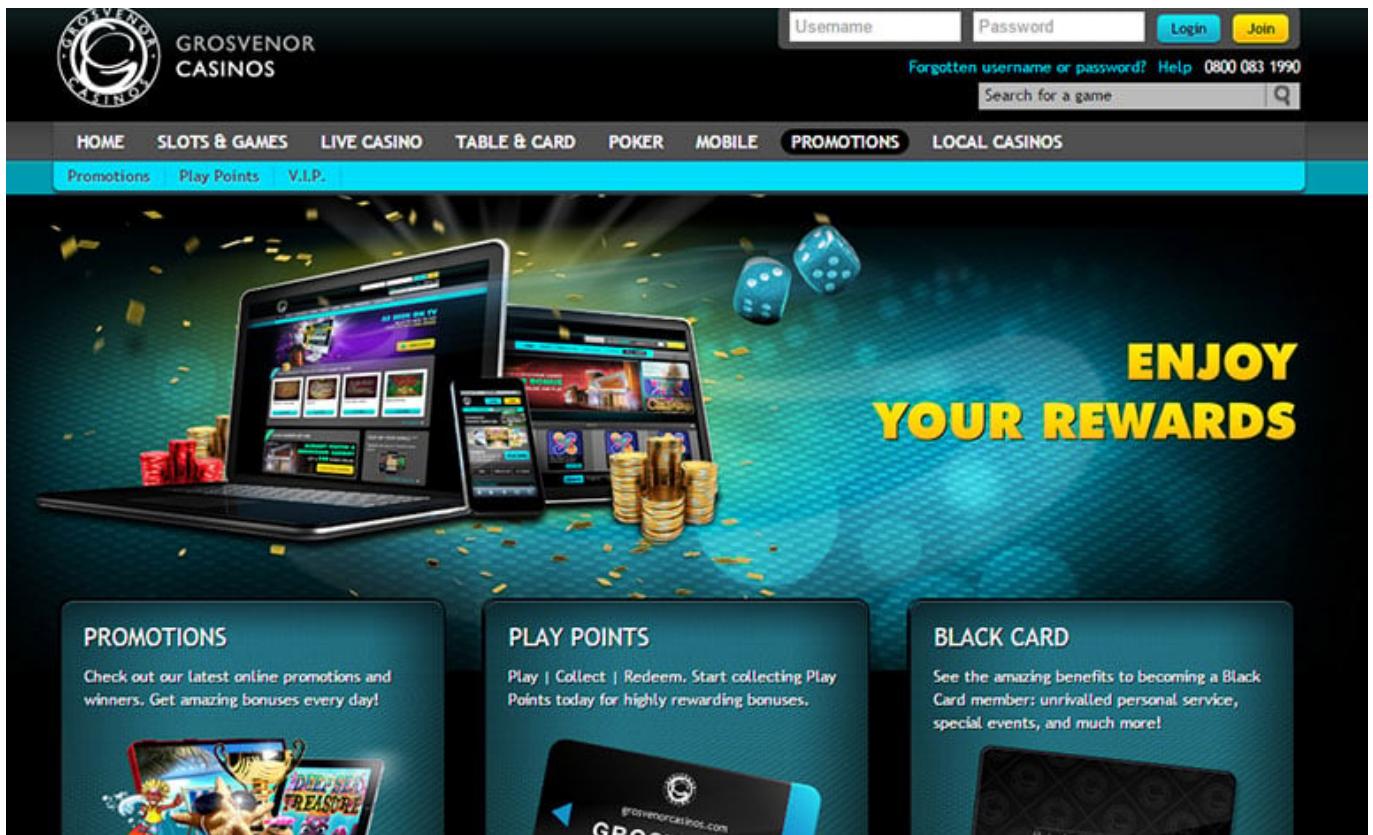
GROSVENOR CASINOS

GROSVENOR CASINOS

Username Password Login Join

Forgotten username or password? Help 0800 083 1990

Search for a game

HOME SLOTS & GAMES LIVE CASINO TABLE & CARD POKER MOBILE PROMOTIONS LOCAL CASINOS

Promotions Play Points V.I.P.

ENJOY YOUR REWARDS

PROMOTIONS

Check out our latest online promotions and winners. Get amazing bonuses every day!

PLAY POINTS

Play | Collect | Redeem. Start collecting Play Points today for highly rewarding bonuses.

BLACK CARD

See the amazing benefits to becoming a Black Card member: unrivalled personal service, special events, and much more!

DEEP SEA TREASURE

grosvenorcasinos.com

GROS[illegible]